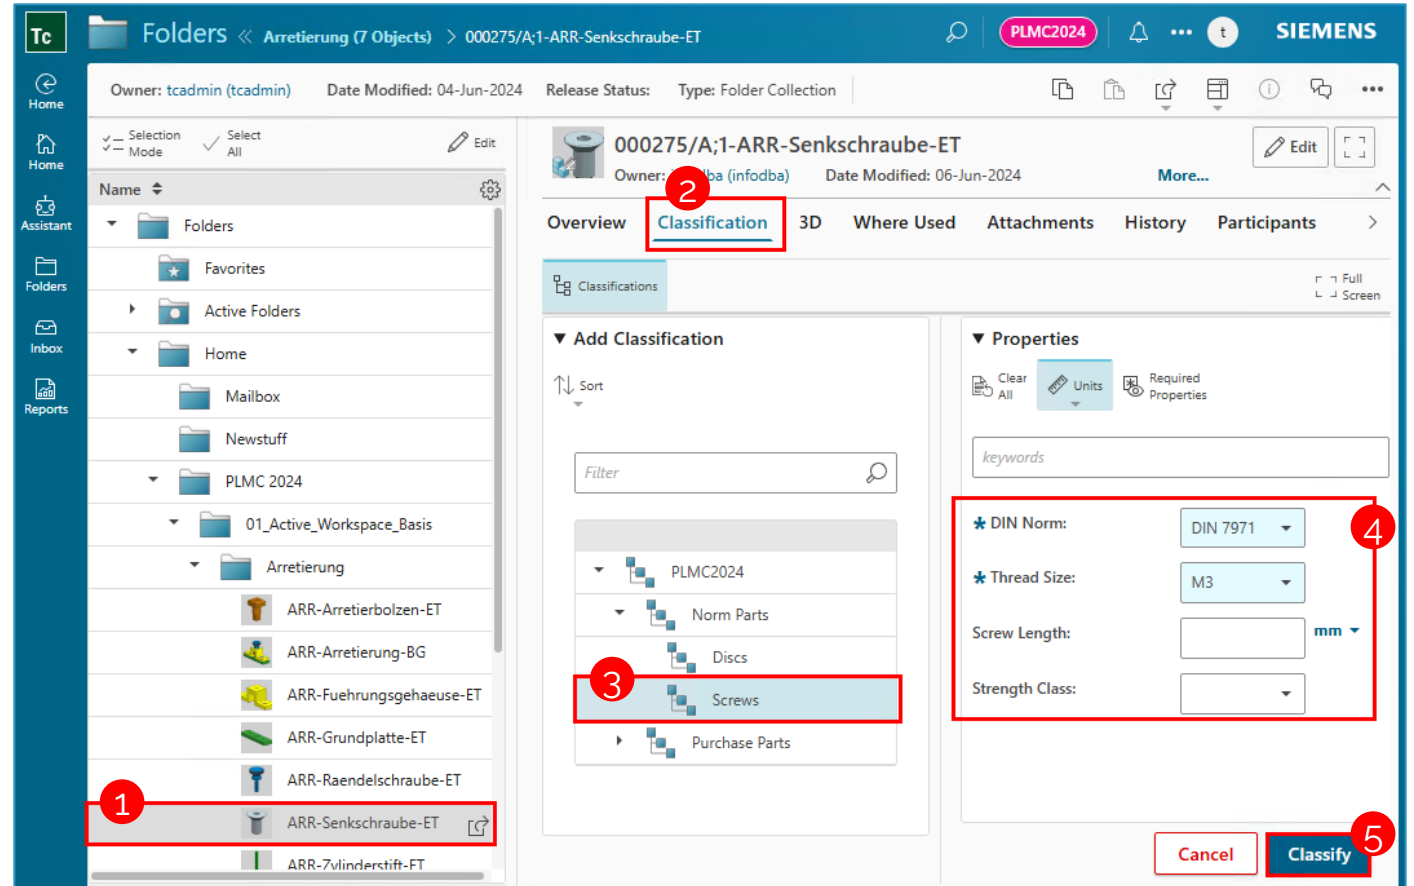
Tc Folders « Arretierung (7 Objects) > 000275/A;1-ARR-Senkschraube-ET PLMC2024 t SIEMENS

Home
Home
Assistant
Folders
Inbox
Reports

Owner: tcadmin (tcadmin) Date Modified: 04-Jun-2024 Release Status: Type: Folder Collection

Selection Mode Select All Edit

Name

Folders
Favorites
Active Folders
Home
Mailbox
Newstuff
PLMC 2024
01_Active_Workspace_Basis
Arretierung
ARR-Arretierbolzen-ET
ARR-Arretierung-BG
ARR-Fuehrungsgehaeuse-ET
ARR-Grundplatte-ET
ARR-Raendelschraube-ET
ARR-Senkschraube-ET
ARR-Zylinderstift-ET

1

000275/A;1-ARR-Senkschraube-ET
Owner: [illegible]ba (infodba) Date Modified: 06-Jun-2024 More...
Edit

2

Overview Classification 3D Where Used Attachments History Participants

Classifications Full Screen

Add Classification
Sort
Filter
PLMC2024
Norm Parts
Discs
Screws
Purchase Parts

3

Properties
Clear All Units Required Properties
keywords
* DIN Norm: DIN 7971
* Thread Size: M3
Screw Length: mm
Strength Class:

4

Cancel Classify

5